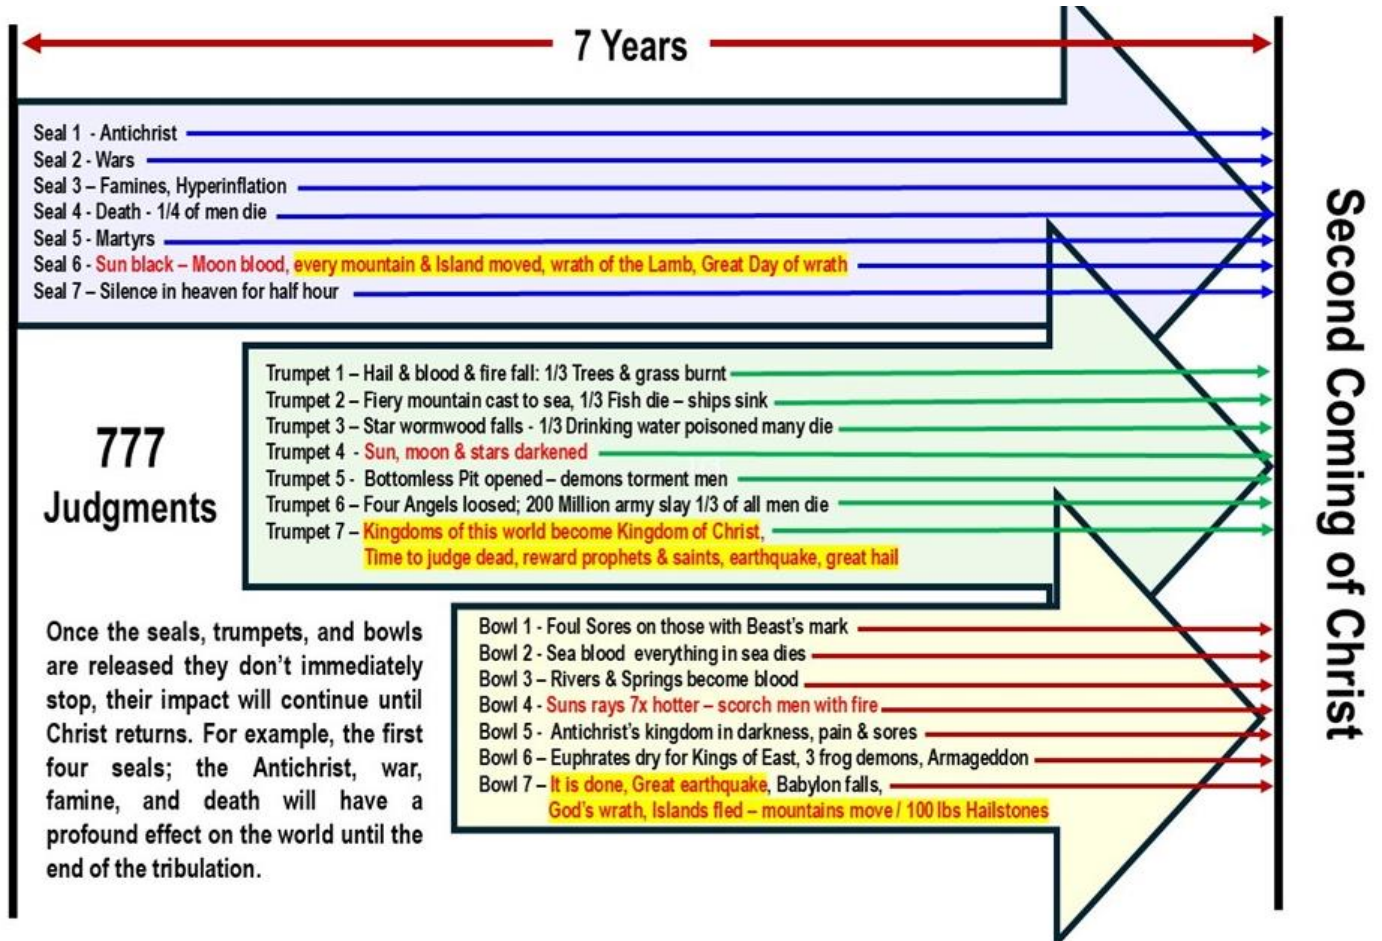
7 Years

Seal 1 - Antichrist
Seal 2 - Wars
Seal 3 – Famines, Hyperinflation
Seal 4 - Death - 1/4 of men die
Seal 5 - Martyrs
Seal 6 - Sun black – Moon blood, every mountain & Island moved, wrath of the Lamb, Great Day of wrath
Seal 7 – Silence in heaven for half hour

Second Coming of Christ

777
Judgments

Trumpet 1 – Hail & blood & fire fall: 1/3 Trees & grass burnt
Trumpet 2 – Fiery mountain cast to sea, 1/3 Fish die – ships sink
Trumpet 3 – Star wormwood falls - 1/3 Drinking water poisoned many die
Trumpet 4 - Sun, moon & stars darkened
Trumpet 5 - Bottomless Pit opened – demons torment men
Trumpet 6 – Four Angels loosed; 200 Million army slay 1/3 of all men die
Trumpet 7 – Kingdoms of this world become Kingdom of Christ, Time to judge dead, reward prophets & saints, earthquake, great hail

Once the seals, trumpets, and bowls are released they don't immediately stop, their impact will continue until Christ returns. For example, the first four seals; the Antichrist, war, famine, and death will have a profound effect on the world until the end of the tribulation.

Bowl 1 - Foul Sores on those with Beast's mark
Bowl 2 - Sea blood everything in sea dies
Bowl 3 – Rivers & Springs become blood
Bowl 4 - Suns rays 7x hotter – scorch men with fire
Bowl 5 - Antichrist's kingdom in darkness, pain & sores
Bowl 6 – Euphrates dry for Kings of East, 3 frog demons, Armageddon
Bowl 7 – It is done, Great earthquake, Babylon falls, God's wrath, Islands fled – mountains move / 100 lbs Hailstones